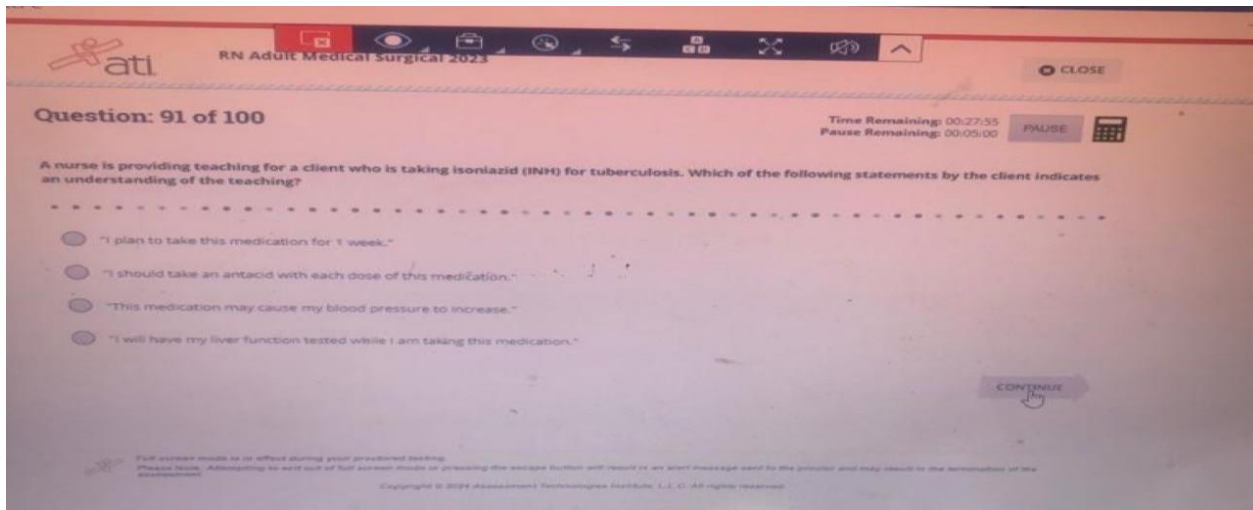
ati

RN Adult Medical Surgical 2023

CLOSE

Question: 91 of 100

Time Remaining: 00:27:55
Pause Remaining: 00:05:00

PAUSE

A nurse is providing teaching for a client who is taking isoniazid (INH) for tuberculosis. Which of the following statements by the client indicates an understanding of the teaching?

"I plan to take this medication for 1 week."

"I should take an antacid with each dose of this medication."

"This medication may cause my blood pressure to increase."

"I will have my liver function tested while I am taking this medication."

CONTINUE

Full screen mode is in effect during your proctored testing.
Please Note: Attempting to exit out of full screen mode or pressing the escape button will result in an alert message sent to the proctor and may result in the termination of the assessment.

Copyright © 2024 Assessment Technologies Institute, L.L.C. All rights reserved.